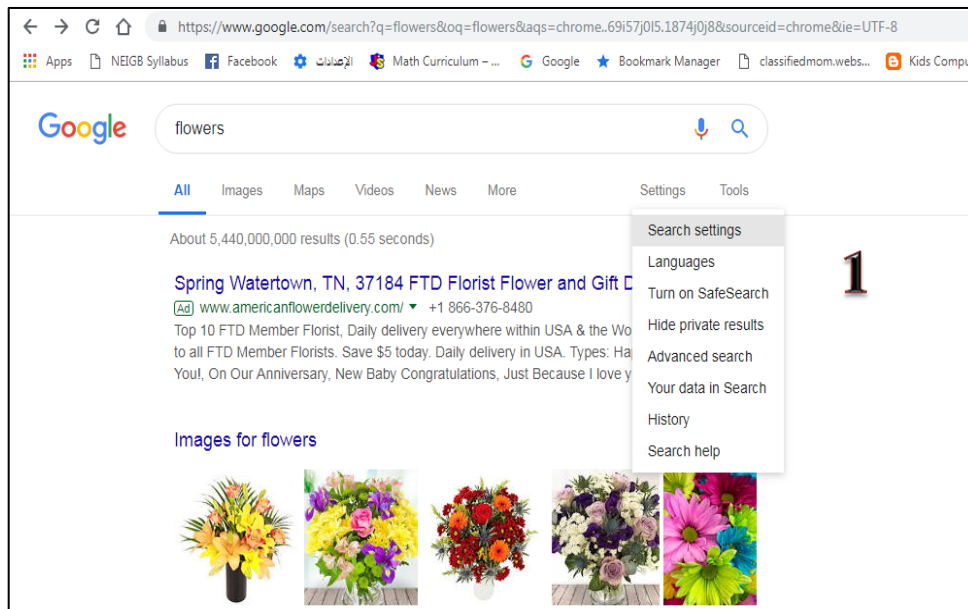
https://www.google.com/search?q=flowers&oq=flowers&aqs=chrome..69i57j0l5.1874j0j8&sourceid=chrome&ie=UTF-8

Apps NEIGB Syllabus Facebook الإعدادات Math Curriculum – ... Google Bookmark Manager classifiedmom.webs... Kids Compu

Google

flowers

All Images Maps Videos News More Settings Tools

About 5,440,000,000 results (0.55 seconds)

Spring Watertown, TN, 37184 FTD Florist Flower and Gift D

Ad www.americanflowerdelivery.com/ +1 866-376-8480

Top 10 FTD Member Florist, Daily delivery everywhere within USA & the Wo to all FTD Member Florists. Save $5 today. Daily delivery in USA. Types: Ha You!, On Our Anniversary, New Baby Congratulations, Just Because I love y

Images for flowers

Search settings
Languages
Turn on SafeSearch
Hide private results
Advanced search
Your data in Search
History
Search help

1